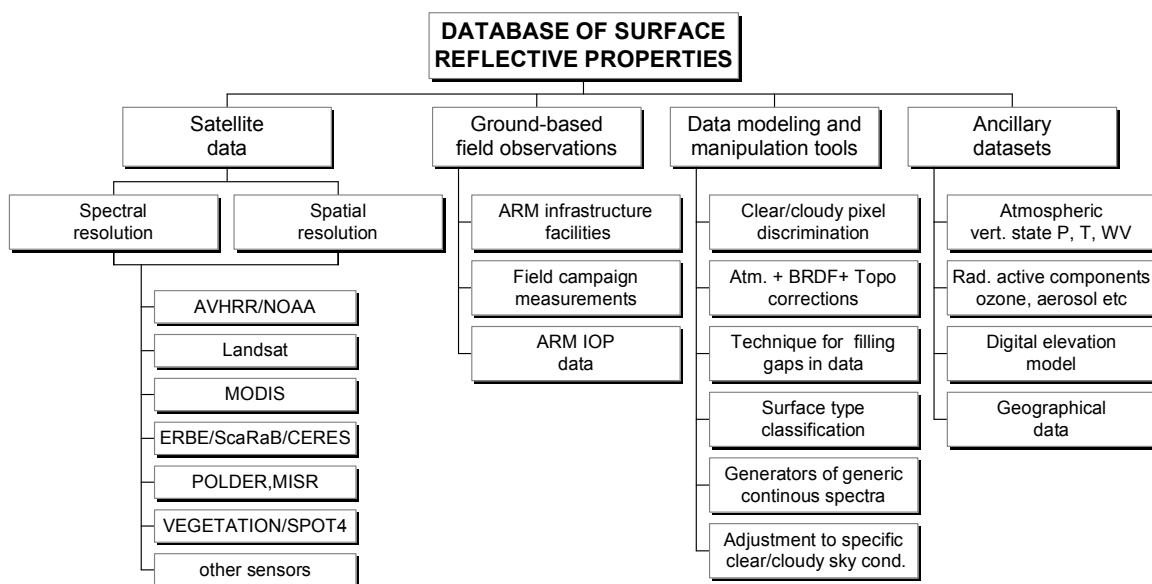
DATABASE OF SURFACE REFLECTIVE PROPERTIES

Satellite data

Spectral resolution

Spatial resolution

AVHRR/NOAA

Landsat

MODIS

ERBE/ScaRaB/CERES

POLDER,MISR

VEGETATION/SPOT4

other sensors

Ground-based field observations

ARM infrastructure facilities

Field campaign measurements

ARM IOP data

Data modeling and manipulation tools

Clear/cloudy pixel discrimination

Atm. + BRDF+ Topo corrections

Technique for filling gaps in data

Surface type classification

Generators of generic continous spectra

Adjustment to specific clear/cloudy sky cond.

Ancillary datasets

Atmospheric vert. state P, T, WV

Rad. active components ozone, aerosol etc

Digital elevation model

Geographical data